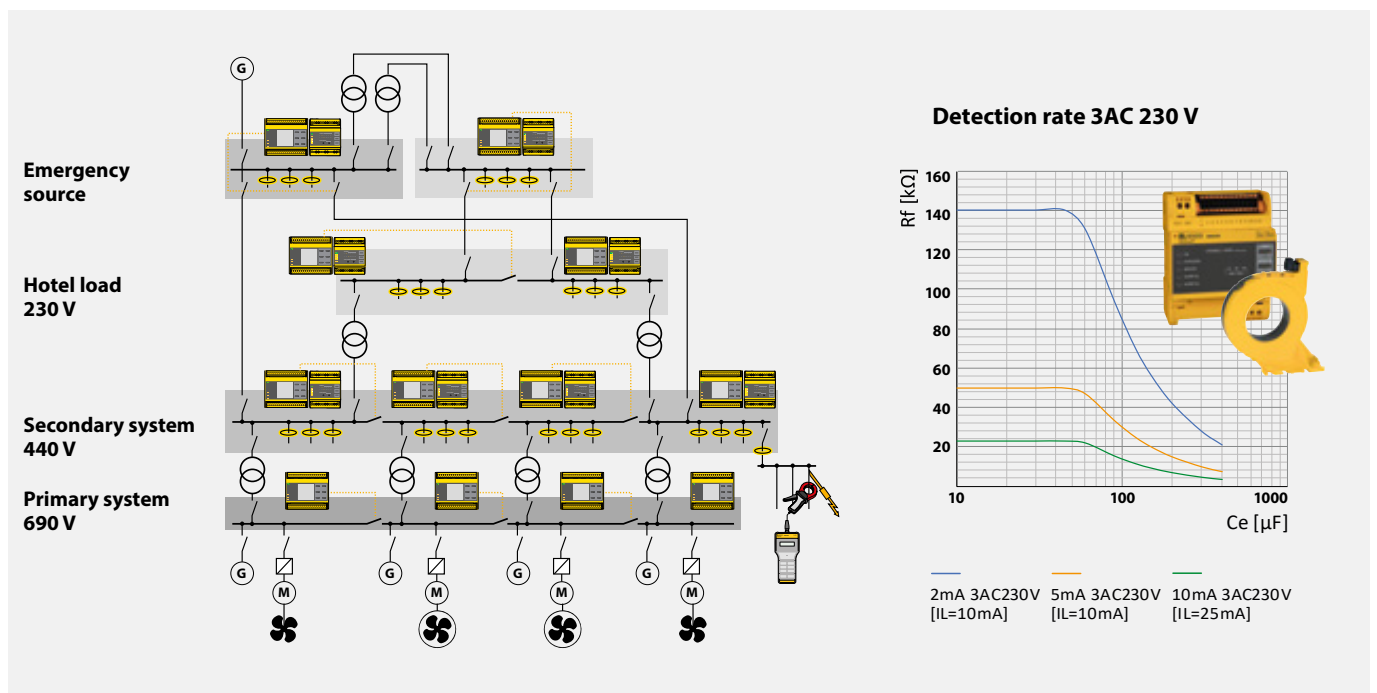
Emergency source

Hotel load 230 V

Secondary system 440 V

Primary system 690 V

G

G

G

G

G

M

M

M

M

Detection rate 3AC 230 V

Rf [kΩ]

160

140

120

100

80

60

40

20

10

100

1000

Ce [μF]

2mA 3AC230V [IL=10mA]

5mA 3AC230V [IL=10mA]

10mA 3AC230V [IL=25mA]